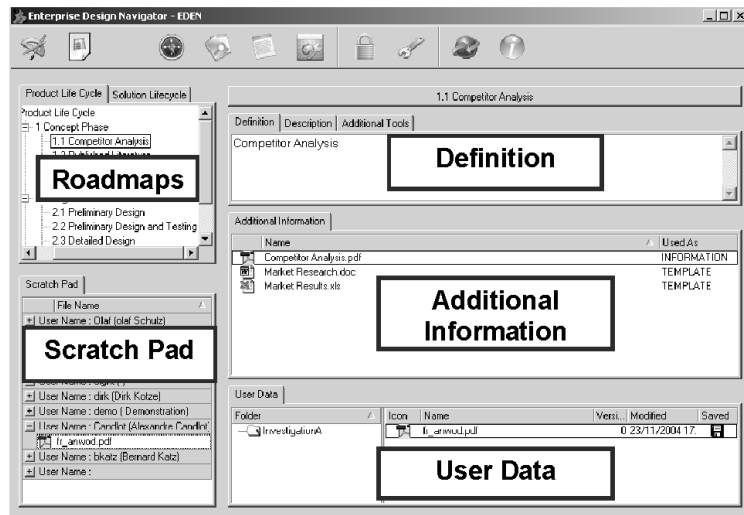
Enterprise Design Navigator - EDEN

Product Life Cycle | Solution Lifecycle

Product Life Cycle
1 Concept Phase
1.1 Competitor Analysis
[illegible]

Roadmaps

2.1 Preliminary Design
2.2 Preliminary Design and Testing
2.3 Detailed Design

1.1 Competitor Analysis

Definition | Description | Additional Tools

Competitor Analysis

Definition

Additional Information

| Name | Used As |
|---|---|
| Competitor Analysis.pdf | INFORMATION |
| Market Research.doc | TEMPLATE |
| Market Results.xls | TEMPLATE |

Additional Information

Scratch Pad

File Name
+ User Name : Olaf (olaf Schulz)

Scratch Pad

+ User Name : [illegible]
+ User Name : dirk (Dirk Kolze)
+ User Name : demo ( Demonstration)
- User Name : Candlot (Alexandre Candlot)
fr_anwod.pdf
+ User Name : bkatz (Bernard Katz)
+ User Name :

User Data

Folder
InvestigationA

| Icon | Name | Versi... | Modified | Saved |
|---|---|---|---|---|
| | fr_anwod.pdf | 0 | 23/11/2004 17. | |

User Data